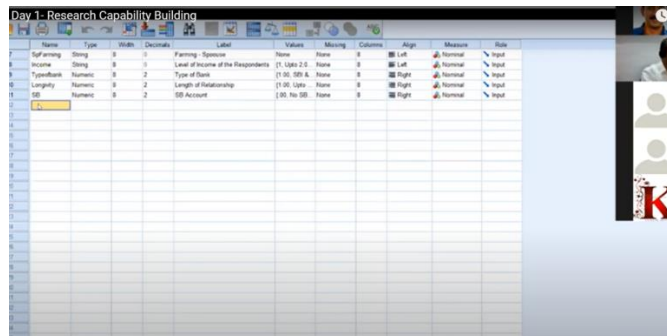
Day 1- Research Capability Building

| | Name | Type | Width | Decimals | Label | Values | Missing | Columns | Align | Measure | Role |
|---|---|---|---|---|---|---|---|---|---|---|---|
| 7 | SpFarming | String | 8 | 0 | Farming - Spouse | None | None | 8 | Left | Nominal | Input |
| 8 | Income | String | 8 | 0 | Level of Income of the Respondents | {1, Upto 2.0... | None | 8 | Left | Nominal | Input |
| 9 | TypeofBank | Numeric | 8 | 2 | Type of Bank | {1.00, SBI &... | None | 8 | Right | Nominal | Input |
| 10 | Longevity | Numeric | 8 | 2 | Length of Relationship | {1.00, Upto... | None | 8 | Right | Nominal | Input |
| 11 | SB | Numeric | 8 | 2 | SB Account | {.00, No SB... | None | 8 | Right | Nominal | Input |
| 12 | | | | | | | | | | | |

K